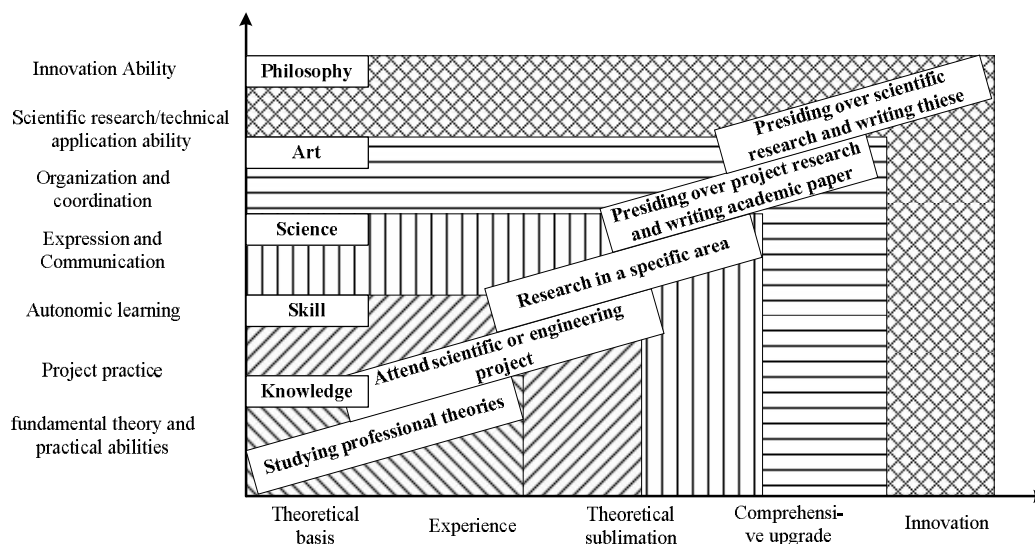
Innovation Ability

Scientific research/technical application ability

Organization and coordination

Expression and Communication

Autonomic learning

Project practice

fundamental theory and practical abilities

Philosophy

Art

Science

Skill

Knowledge

Presiding over scientific research and writing thiese

Presiding over project research and writing academic paper

Research in a specific area

Attend scientific or engineering project

Studying professional theories

Theoretical basis

Experience

Theoretical sublimation

Comprehensive upgrade

Innovation